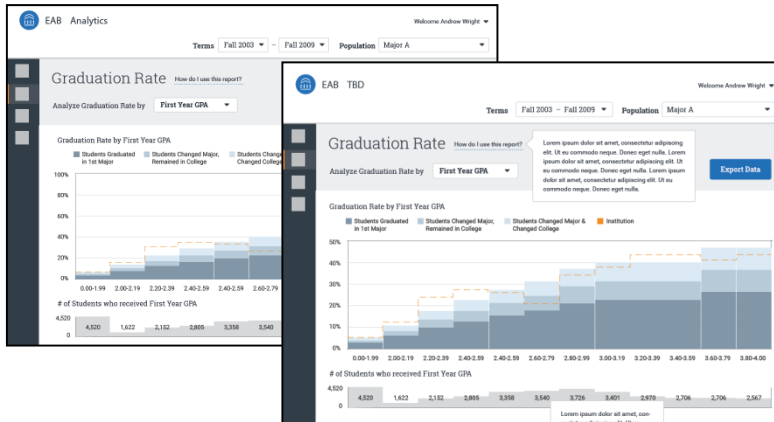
EAB Analytics

Welcome Andrew Wright

Terms Fall 2003 – Fall 2009 Population Major A

Graduation Rate How do I use this report?

Analyze Graduation Rate by First Year GPA

Graduation Rate by First Year GPA

Students Graduated in 1st Major
Students Changed Major, Remained in College
Students Changed Major & Changed College

100%
80%
60%
40%
20%
0%

0.00-1.99 2.00-2.19 2.20-2.39 2.40-2.59 2.40-2.59 2.60-2.79

# of Students who received First Year GPA

4,520
0

4,520 1,622 2,152 2,805 3,358 3,540

EAB TBD

Welcome Andrew Wright

Terms Fall 2003 – Fall 2009 Population Major A

Graduation Rate How do I use this report?

Lorem ipsum dolor sit amet, consectetur adipiscing elit. Ut eu commodo neque. Donec eget nulla. Lorem ipsum dolor sit amet, consectetur adipiscing elit. Ut eu commodo neque. Donec eget nulla. Lorem ipsum dolor sit amet, consectetur adipiscing elit. Ut eu commodo neque. Donec eget nulla.

Analyze Graduation Rate by First Year GPA

Export Data

Graduation Rate by First Year GPA

Students Graduated in 1st Major
Students Changed Major, Remained in College
Students Changed Major & Changed College
Institution

50%
40%
30%
20%
10%
0%

0.00-1.99 2.00-2.19 2.20-2.39 2.40-2.59 2.40-2.59 2.60-2.79 2.80-2.99 3.00-3.19 3.20-3.39 3.40-3.59 3.60-3.79 3.80-4.00

# of Students who received First Year GPA

4,520
0

4,520 1,622 2,152 2,805 3,358 3,540 3,726 3,401 2,970 2,706 2,706 2,706

Lorem ipsum dolor sit amet, con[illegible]